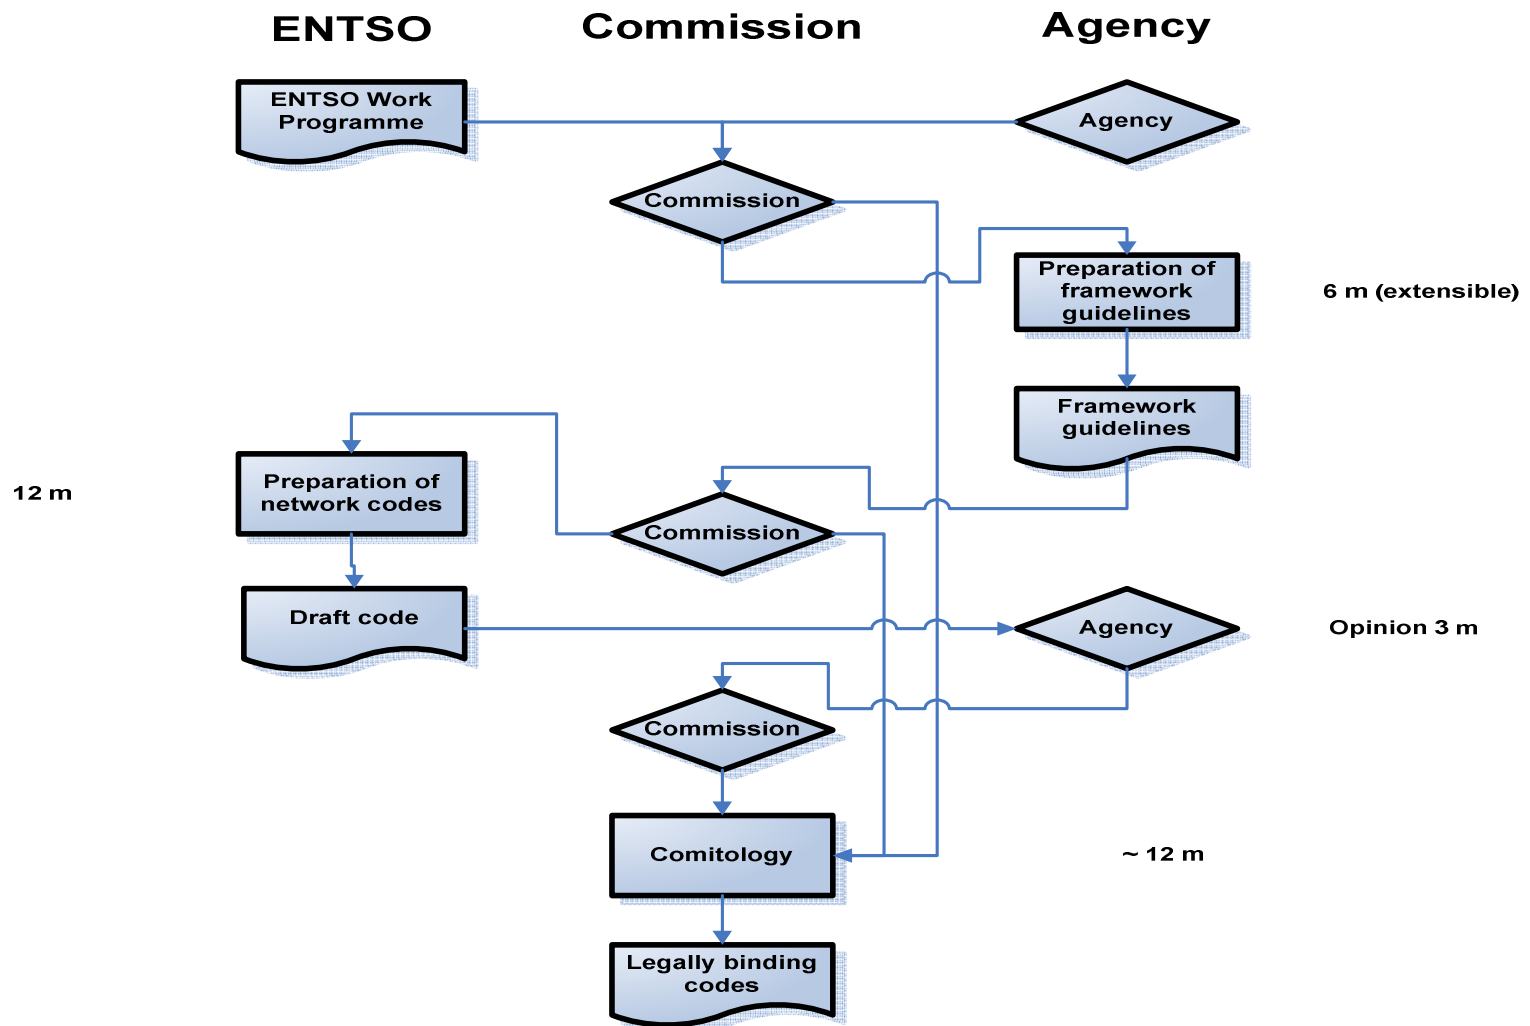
ENTSO

Commission

Agency

ENTSO Work Programme

Agency

Commission

Preparation of framework guidelines

6 m (extensible)

Framework guidelines

12 m

Preparation of network codes

Commission

Draft code

Agency

Opinion 3 m

Commission

Comitology

~ 12 m

Legally binding codes